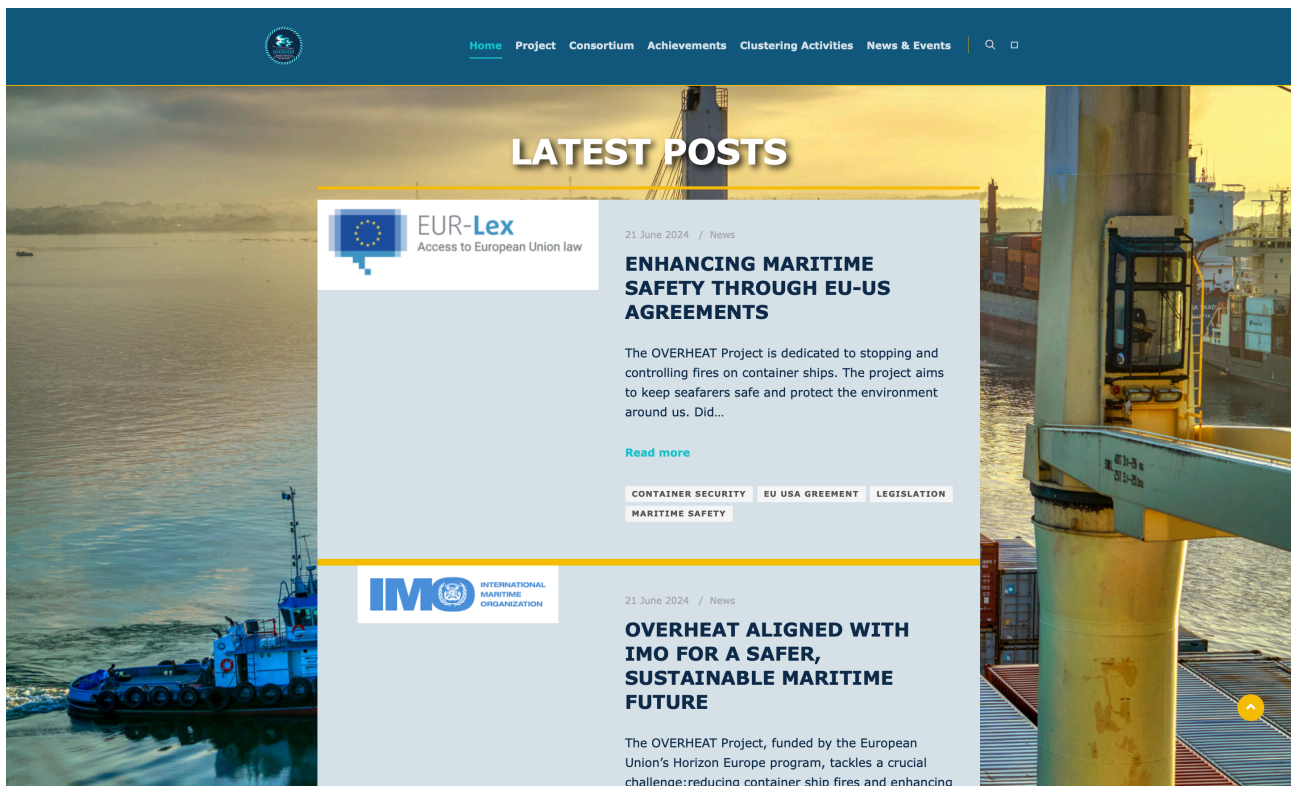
Home Project Consortium Achievements Clustering Activities News & Events

LATEST POSTS

EUR-Lex
Access to European Union law

21 June 2024 / News

ENHANCING MARITIME SAFETY THROUGH EU-US AGREEMENTS

The OVERHEAT Project is dedicated to stopping and controlling fires on container ships. The project aims to keep seafarers safe and protect the environment around us. Did…

Read more

CONTAINER SECURITY EU USA GREEMENT LEGISLATION MARITIME SAFETY

IMO INTERNATIONAL MARITIME ORGANIZATION

21 June 2024 / News

OVERHEAT ALIGNED WITH IMO FOR A SAFER, SUSTAINABLE MARITIME FUTURE

The OVERHEAT Project, funded by the European Union's Horizon Europe program, tackles a crucial challenge:reducing container ship fires and enhancing